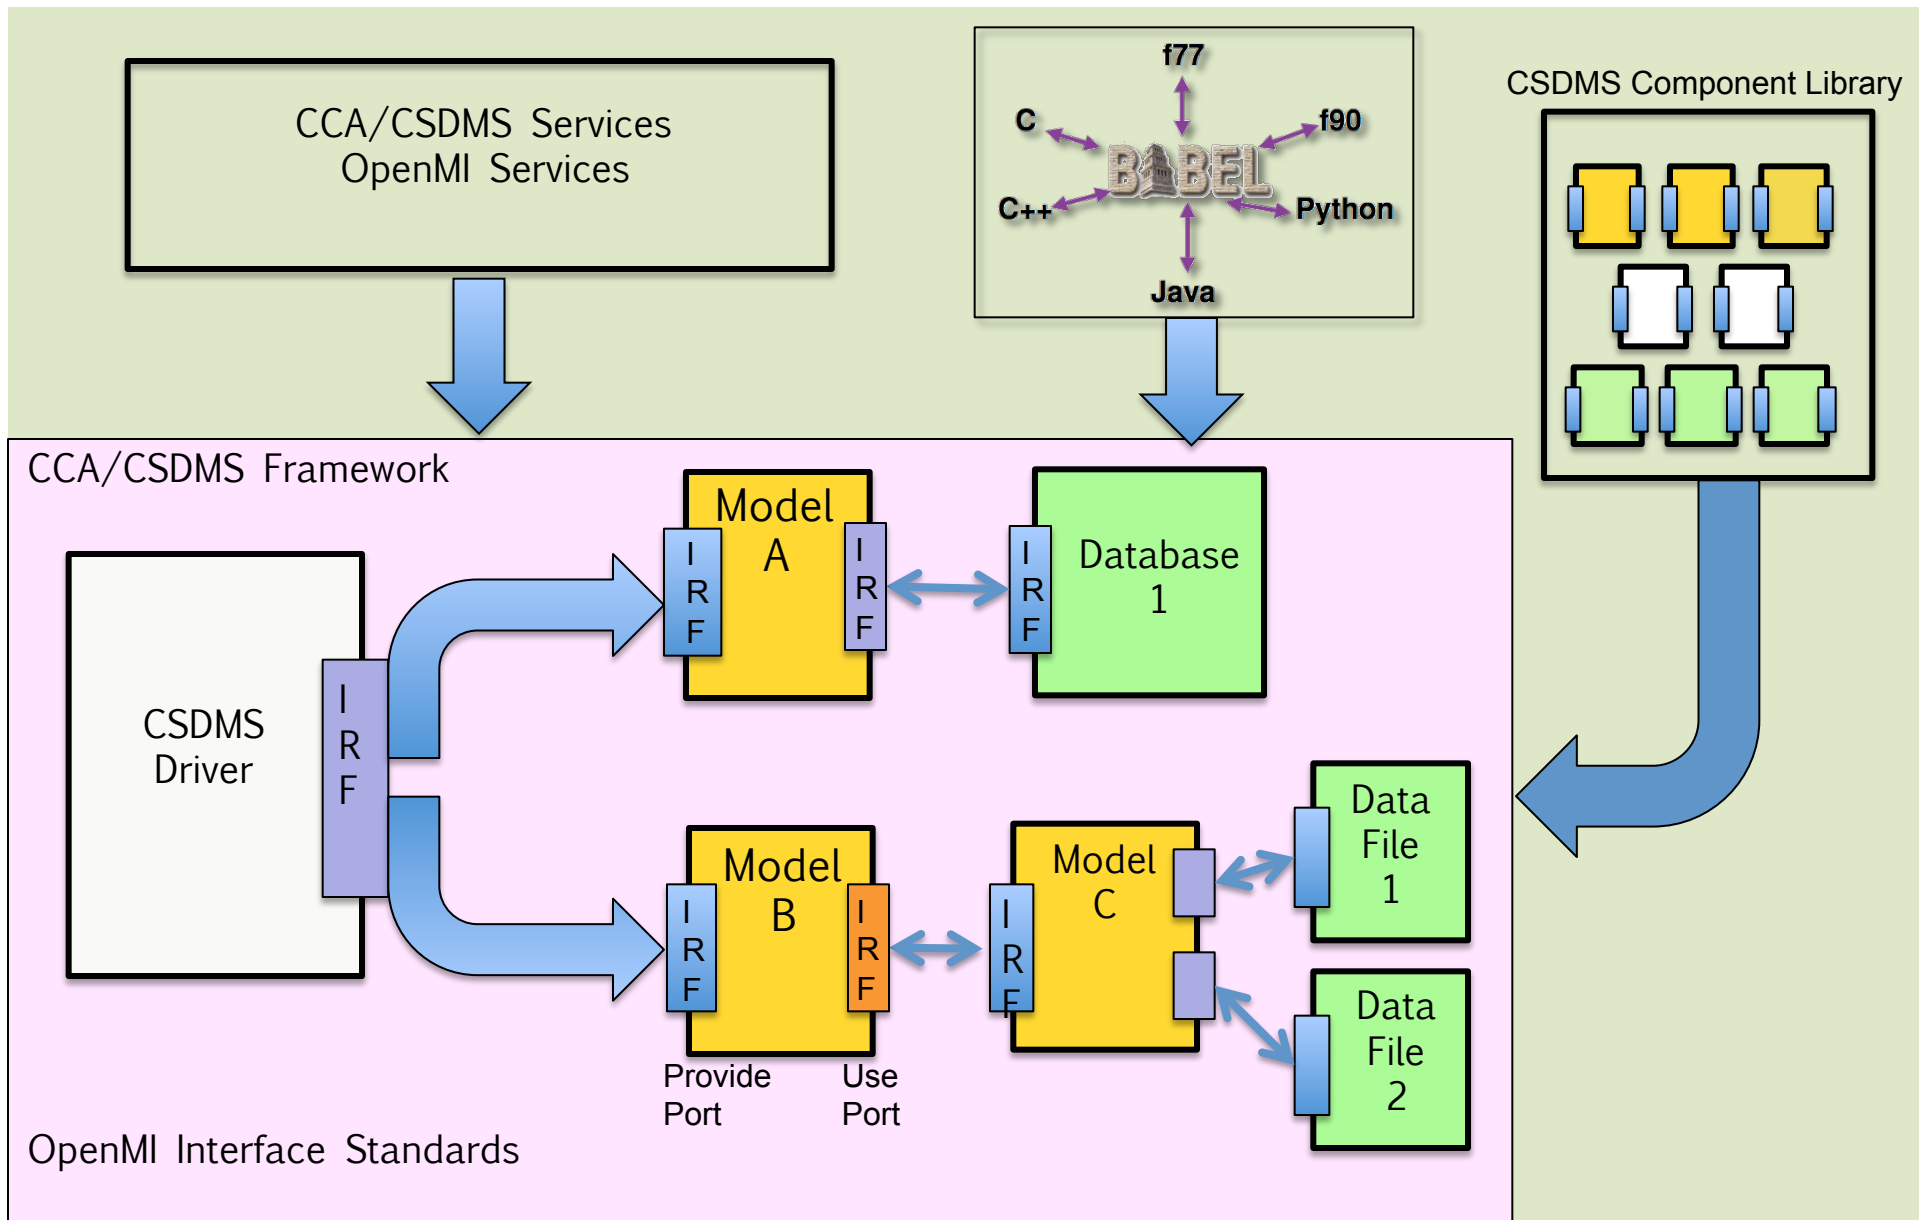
CCA/CSDMS Services
OpenMI Services

f77
C
f90
BABEL
C++
Python
Java

CSDMS Component Library

CCA/CSDMS Framework

CSDMS Driver

IRF

Model A

IRF

IRF

IRF

Database 1

Model B

IRF

IRF

Model C

IRF

Data File 1

Data File 2

Provide Port

Use Port

OpenMI Interface Standards